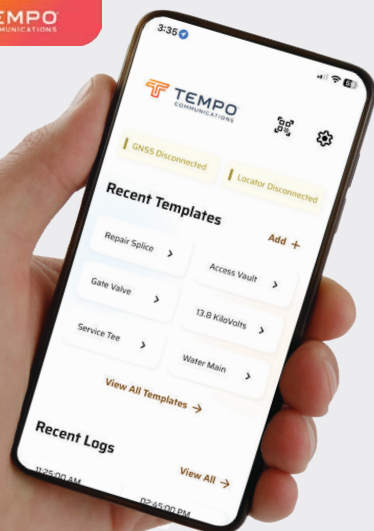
EMPO
COMMUNICATIONS

3:35

TEMPO
COMMUNICATIONS

GNSS Disconnected

Locator Disconnected

Recent Templates

Add +

Repair Splice >

Access Vault >

Gate Valve >

13.8 KiloVolts >

Service Tee >

Water Main >

View All Templates →

Recent Logs

View All →

11:25:00 AM

02:45:00 PM